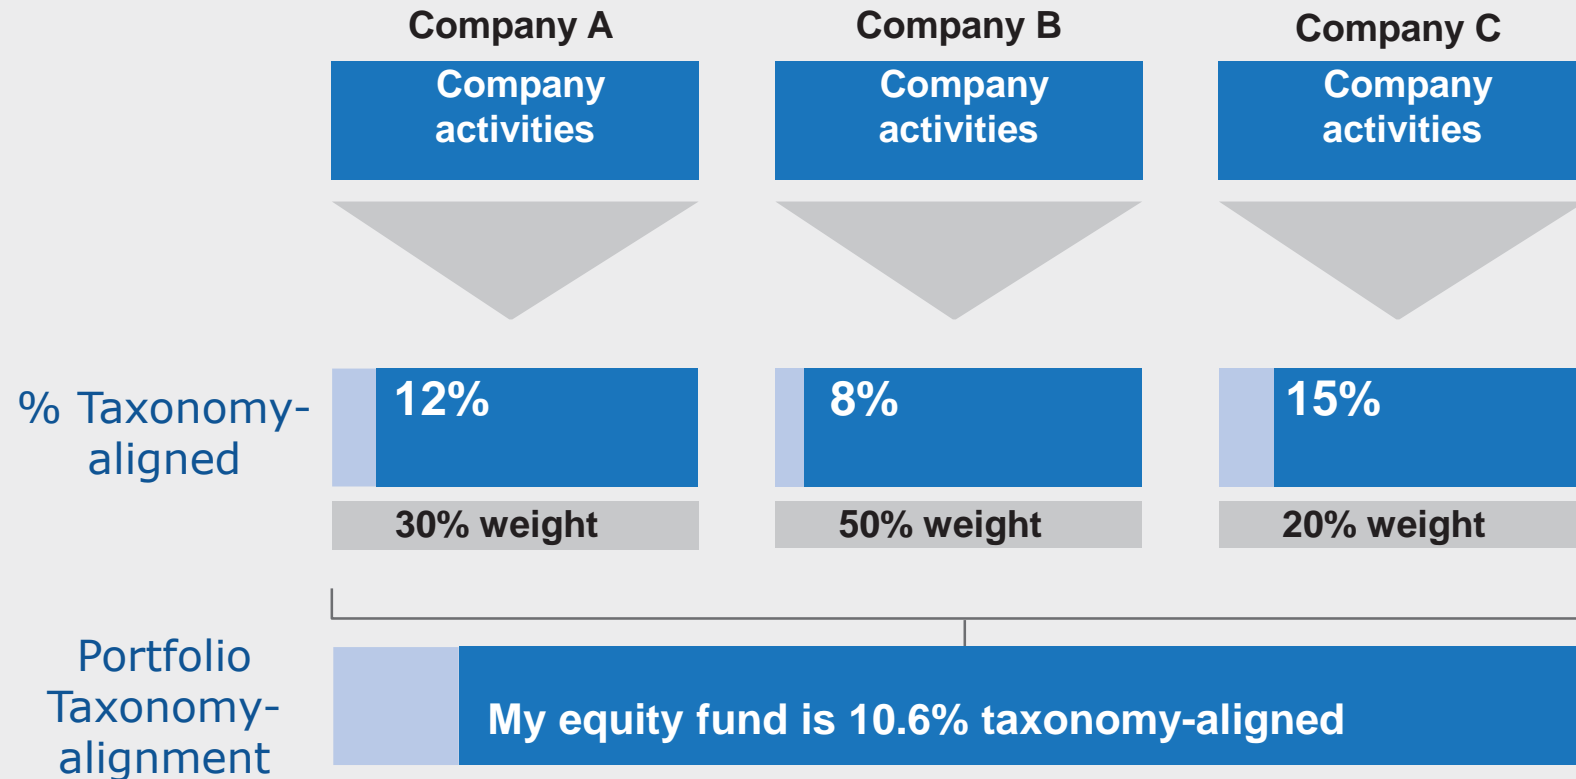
Company A

Company activities

Company B

Company activities

Company C

Company activities

% Taxonomy-aligned

12%

30% weight

8%

50% weight

15%

20% weight

Portfolio Taxonomy-alignment

My equity fund is 10.6% taxonomy-aligned